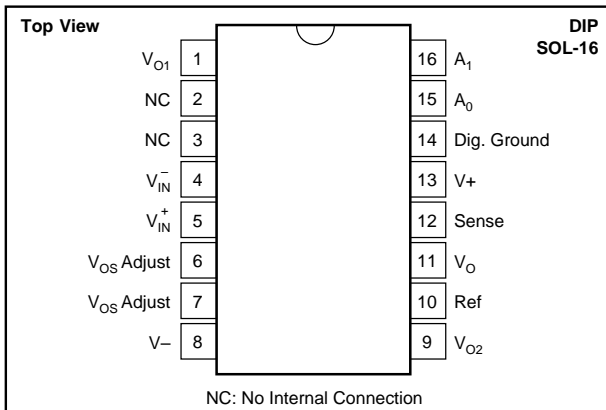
Top View

DIP
SOL-16

$V_{O1}$ 1
NC 2
NC 3
$V_{IN}^{-}$ 4
$V_{IN}^{+}$ 5
$V_{OS}$ Adjust 6
$V_{OS}$ Adjust 7
V– 8

16 $A_1$
15 $A_0$
14 Dig. Ground
13 V+
12 Sense
11 $V_O$
10 Ref
9 $V_{O2}$

NC: No Internal Connection